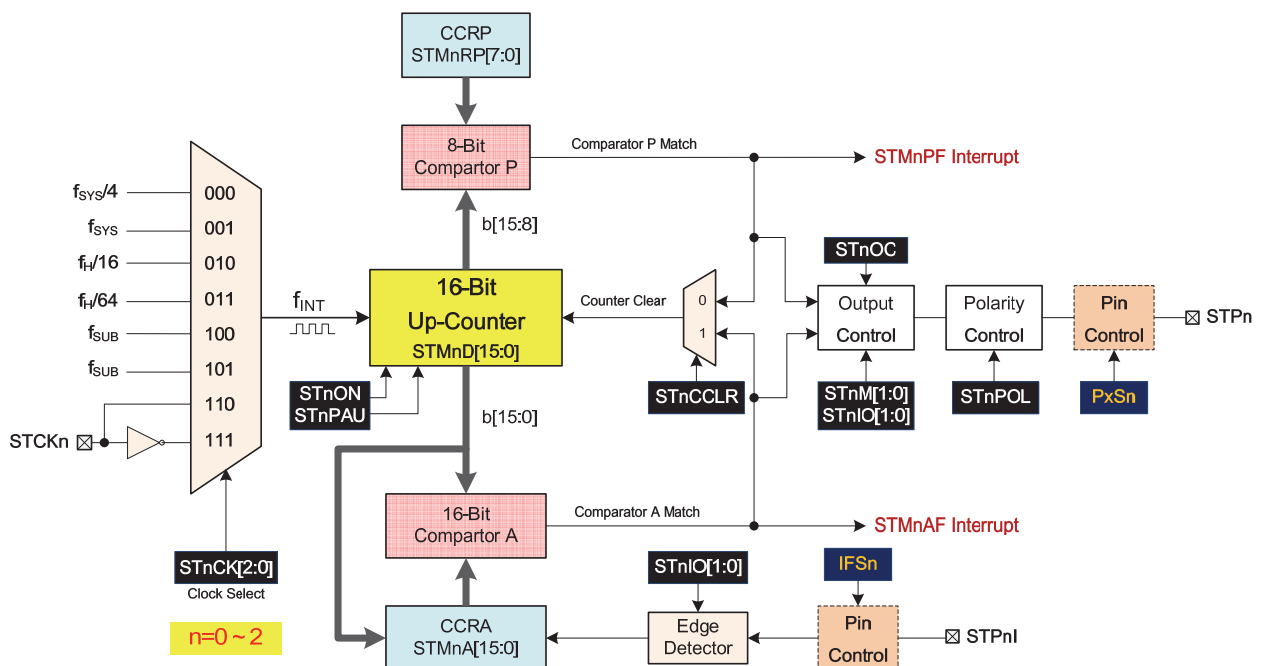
CCRP
STMnRP[7:0]

8-Bit
Compartor P

Comparator P Match

STMnPF Interrupt

$f_{SYS}/4$ 000
$f_{SYS}$ 001
$f_H/16$ 010
$f_H/64$ 011
$f_{SUB}$ 100
$f_{SUB}$ 101
110
STCKn 111

b[15:8]

$f_{INT}$

16-Bit
Up-Counter
STMnD[15:0]

Counter Clear

0
1

STnOC

Output
Control

Polarity
Control

Pin
Control

STPn

STnON
STnPAU

STnCCLR

STnM[1:0]
STnIO[1:0]

STnPOL

PxSn

b[15:0]

16-Bit
Compartor A

Comparator A Match

STMnAF Interrupt

STnCK[2:0]
Clock Select

n=0 ~ 2

STnIO[1:0]

IFSn

CCRA
STMnA[15:0]

Edge
Detector

Pin
Control

STPnI